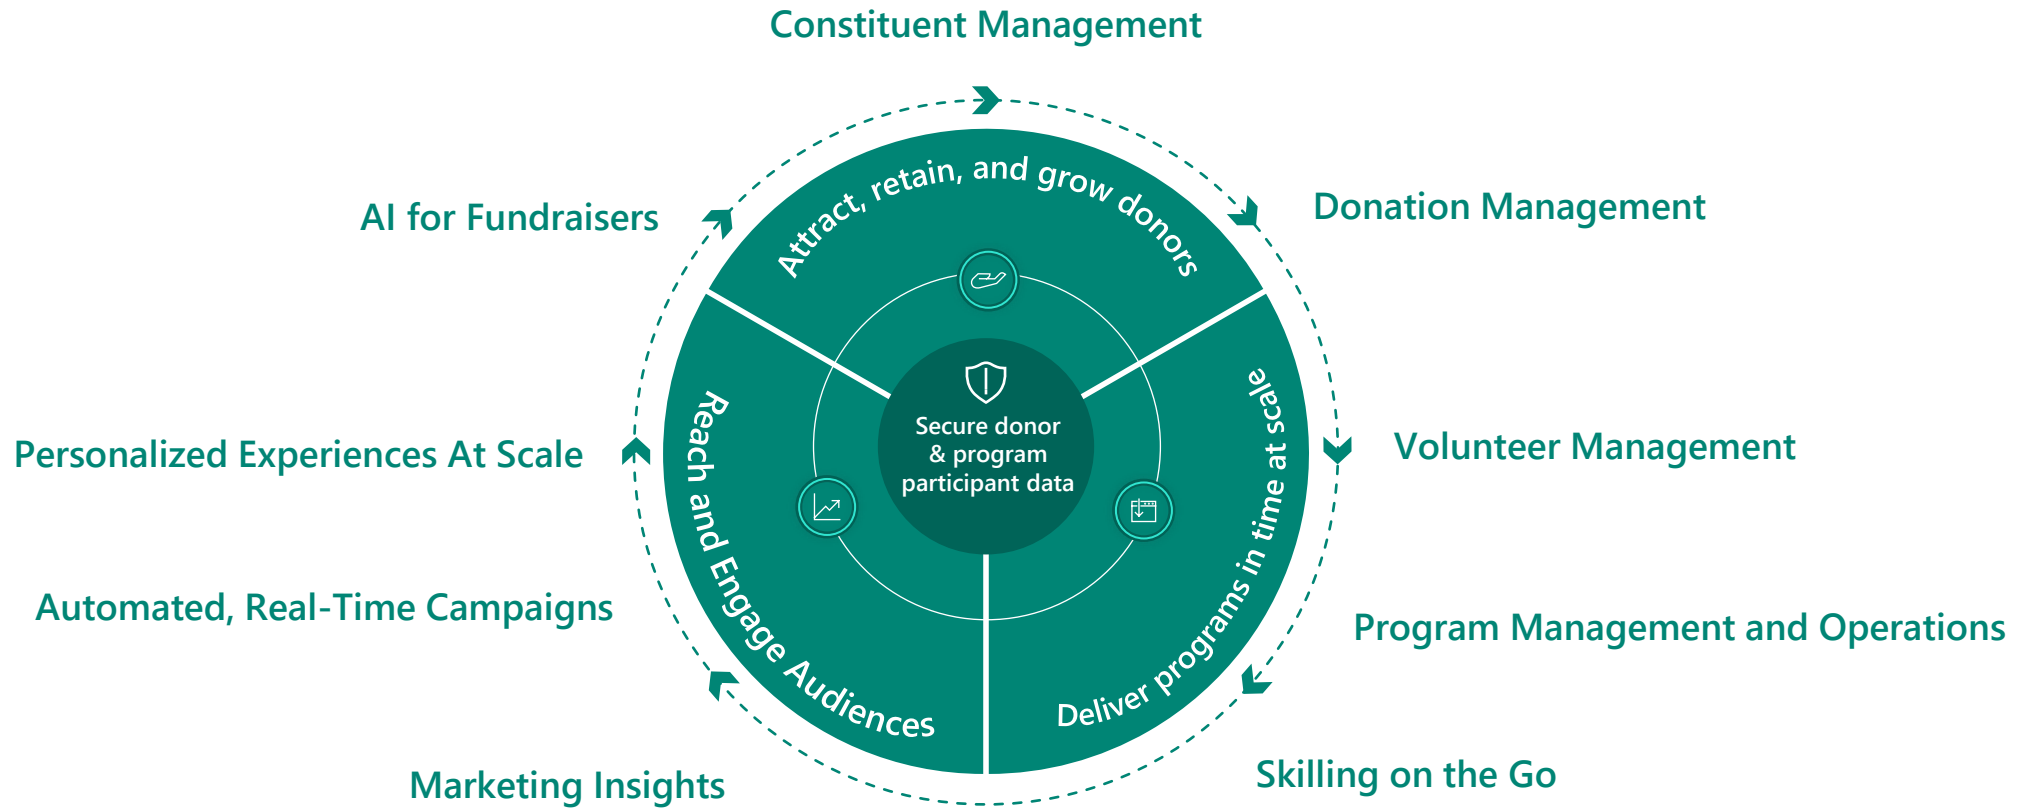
Constituent Management

AI for Fundraisers

Donation Management

Attract, retain, and grow donors

Secure donor & program participant data

Personalized Experiences At Scale

Volunteer Management

Reach and Engage Audiences

Deliver programs in time at scale

Automated, Real-Time Campaigns

Program Management and Operations

Marketing Insights

Skilling on the Go